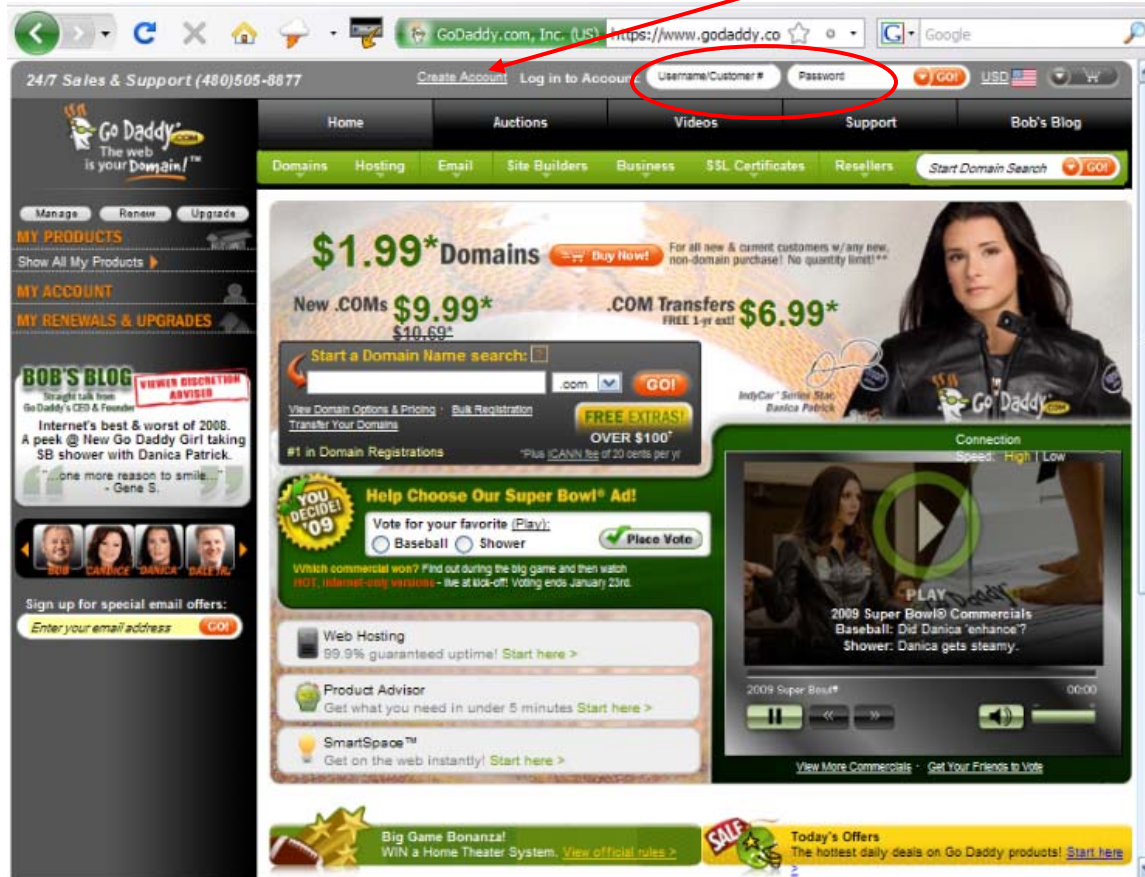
GoDaddy.com, Inc. (US) https://www.godaddy.co Google

24/7 Sales & Support (480)505-8877 Create Account Log in to Account Username/Customer # Password GO! USD

Go Daddy .com The web is your Domain!™

Home Auctions Videos Support Bob's Blog

Domains Hosting Email Site Builders Business SSL Certificates Resellers Start Domain Search GO!

Manage Renew Upgrade

MY PRODUCTS

Show All My Products

MY ACCOUNT

MY RENEWALS & UPGRADES

BOB'S BLOG Straight talk from Go Daddy's CEO & Founder VIEWER DISCRETION ADVISED

Internet's best & worst of 2008. A peek @ New Go Daddy Girl taking SB shower with Danica Patrick.

"...one more reason to smile..." - Gene S.

BOB CANDICE DANICA DALE JR.

Sign up for special email offers:

Enter your email address GO!

$1.99*Domains Buy Now! For all new & current customers w/any new, non-domain purchase! No quantity limit!**

New .COMs $9.99* $10.69*

.COM Transfers FREE 1-yr ext! $6.99*

Start a Domain Name search: ?

.com GO!

View Domain Options & Pricing Bulk Registration Transfer Your Domains

FREE EXTRAS! OVER $100*

#1 in Domain Registrations *Plus ICANN fee of 20 cents per yr

IndyCar® Series Star Danica Patrick

Go Daddy .com

YOU DECIDE! '09

Help Choose Our Super Bowl® Ad!

Vote for your favorite (Play): Baseball Shower Place Vote

Which commercial won? Find out during the big game and then watch HOT, Internet-only versions - live at kick-off! Voting ends January 23rd.

Connection Speed: High | Low

PLAY 2009 Super Bowl® Commercials Baseball: Did Danica 'enhance'? Shower: Danica gets steamy.

2009 Super Bowl® 00:00

View More Commercials Get Your Friends to Vote

Web Hosting 99.9% guaranteed uptime! Start here >

Product Advisor Get what you need in under 5 minutes Start here >

SmartSpace™ Get on the web instantly! Start here >

Big Game Bonanza! WIN a Home Theater System. View official rules >

SALE Today's Offers The hottest daily deals on Go Daddy products! Start here >